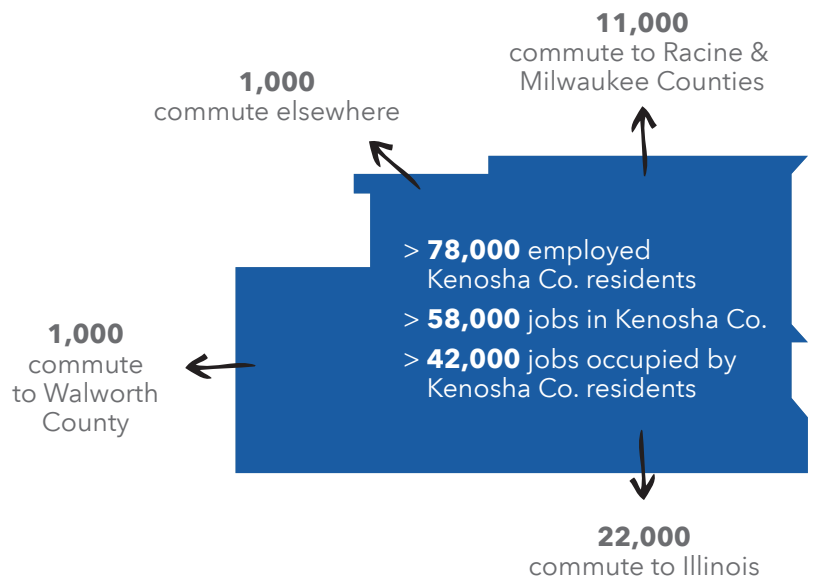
11,000
commute to Racine & Milwaukee Counties

1,000
commute elsewhere

> **78,000** employed Kenosha Co. residents
> **58,000** jobs in Kenosha Co.
> **42,000** jobs occupied by Kenosha Co. residents

1,000
commute to Walworth County

22,000
commute to Illinois